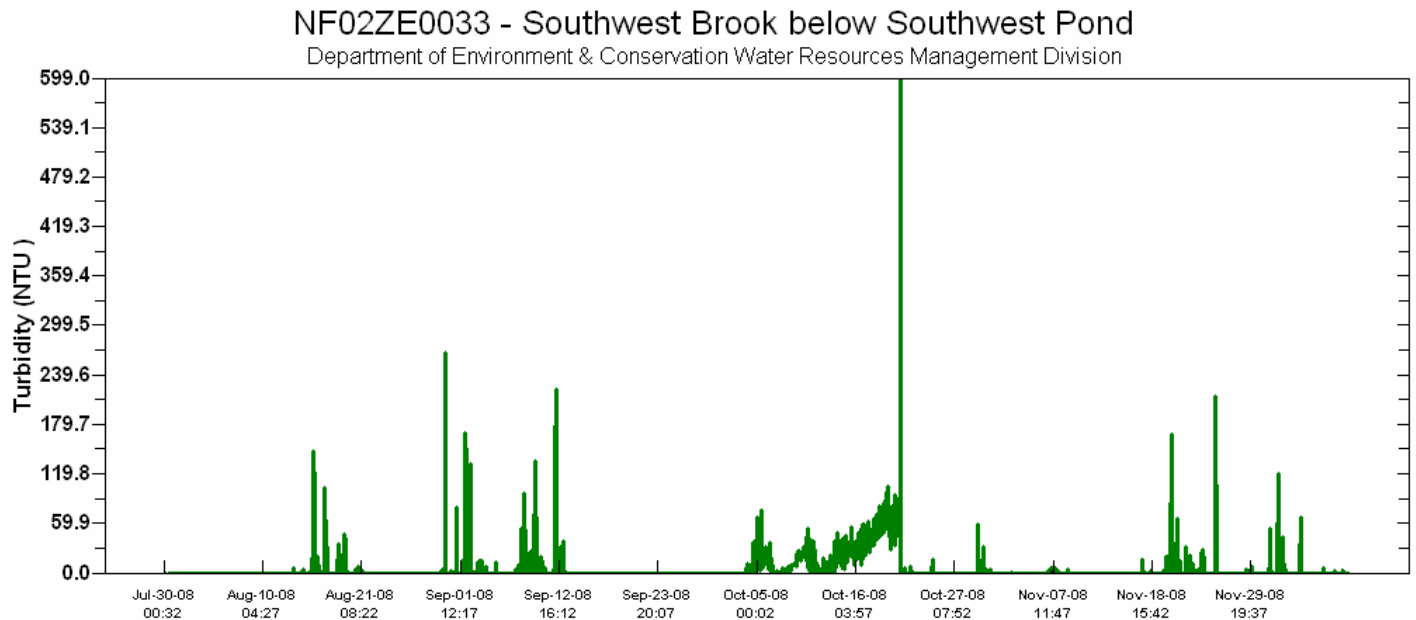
NF02ZE0033 - Southwest Brook below Southwest Pond

Department of Environment & Conservation Water Resources Management Division

Turbidity (NTU )

599.0
539.1
479.2
419.3
359.4
299.5
239.6
179.7
119.8
59.9
0.0

Jul-30-08 00:32
Aug-10-08 04:27
Aug-21-08 08:22
Sep-01-08 12:17
Sep-12-08 16:12
Sep-23-08 20:07
Oct-05-08 00:02
Oct-16-08 03:57
Oct-27-08 07:52
Nov-07-08 11:47
Nov-18-08 15:42
Nov-29-08 19:37